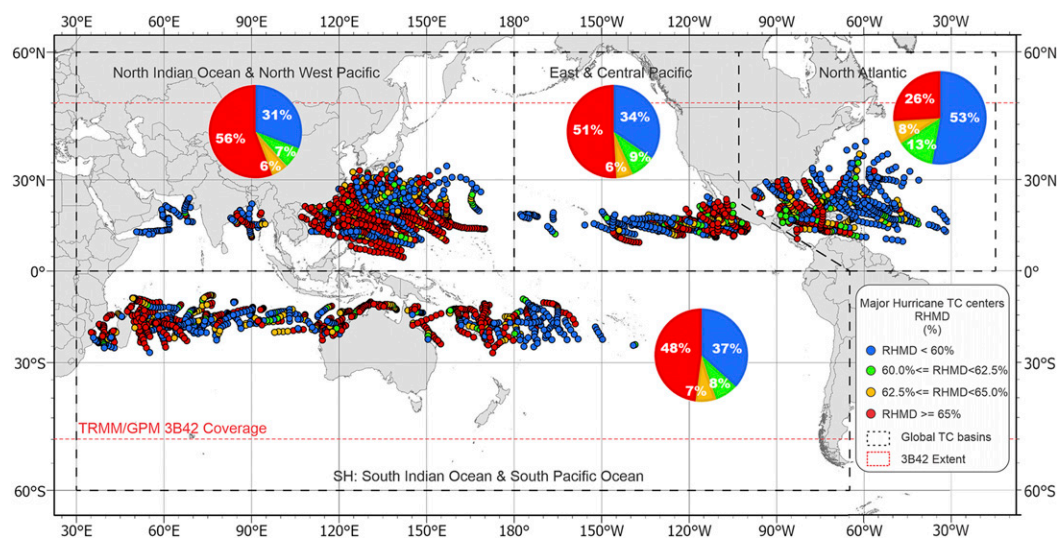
30°E 60°E 90°E 120°E 150°E 180° 150°W 120°W 90°W 60°W 30°W

60°N 30°N 0° 30°S 60°S

60°N 30°N 0° 30°S 60°S

North Indian Ocean & North West Pacific

31%
7%
6%
56%

East & Central Pacific

34%
9%
6%
51%

North Atlantic

26%
53%
8%
13%

48%
37%
7%
8%

Major Hurricane TC centers
RHMD
(%)

RHMD < 60%
60.0%<= RHMD<62.5%
62.5%<= RHMD<65.0%
RHMD >= 65%
Global TC basins
3B42 Extent

TRMM/GPM 3B42 Coverage

SH: South Indian Ocean & South Pacific Ocean

30°E 60°E 90°E 120°E 150°E 180° 150°W 120°W 90°W 60°W 30°W